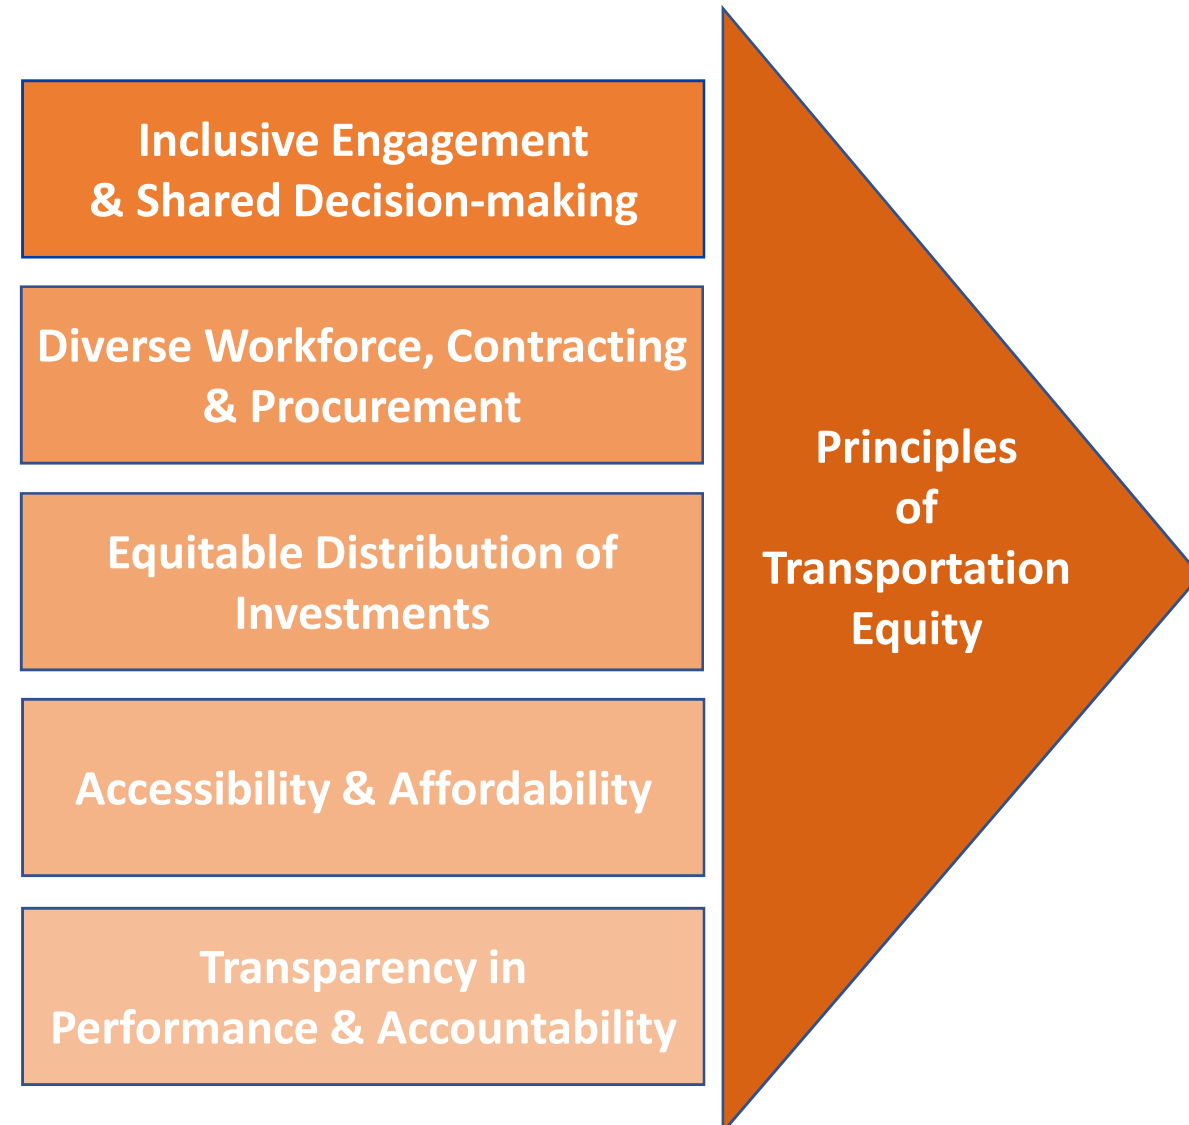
Inclusive Engagement & Shared Decision-making

Diverse Workforce, Contracting & Procurement

Equitable Distribution of Investments

Accessibility & Affordability

Transparency in Performance & Accountability

Principles of Transportation Equity